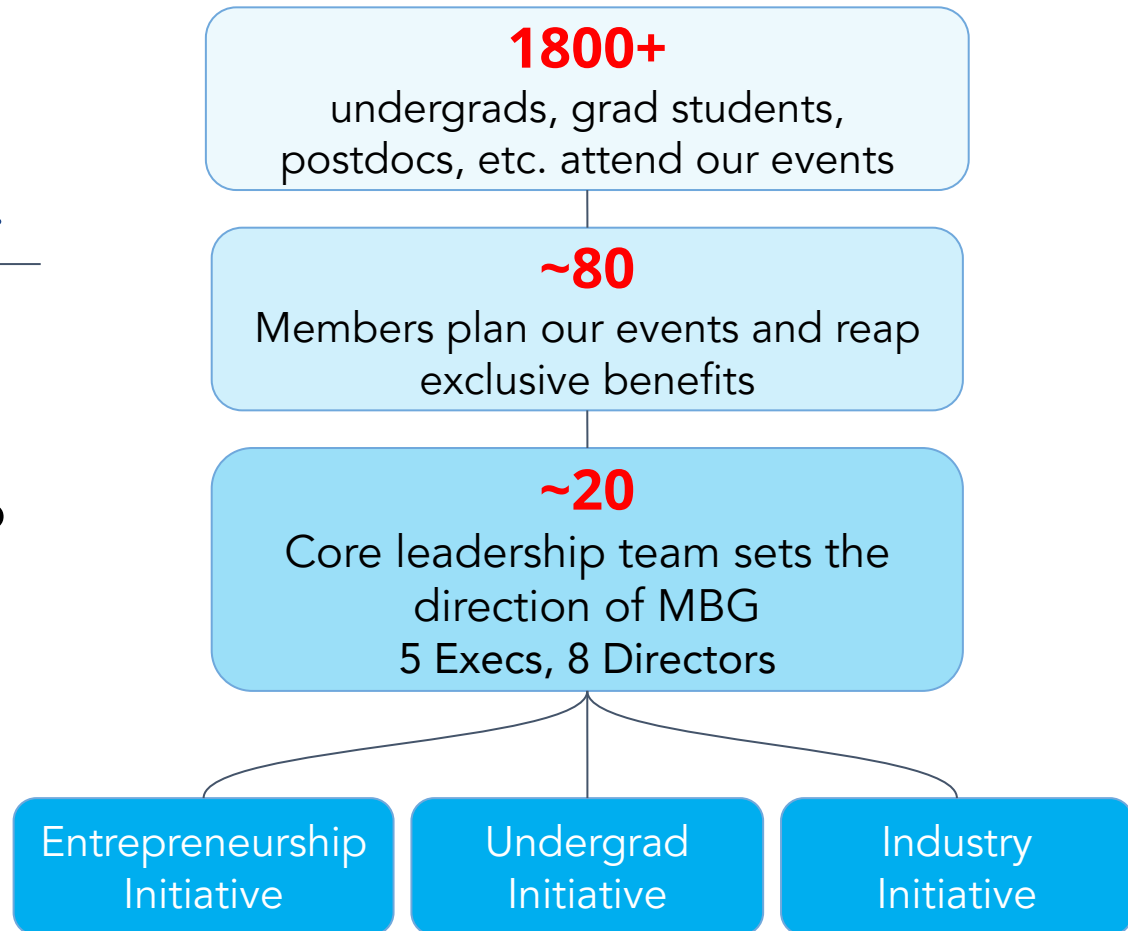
1800+
undergrads, grad students, postdocs, etc. attend our events

~80
Members plan our events and reap exclusive benefits

~20
Core leadership team sets the direction of MBG
5 Execs, 8 Directors

Entrepreneurship Initiative

Undergrad Initiative

Industry Initiative